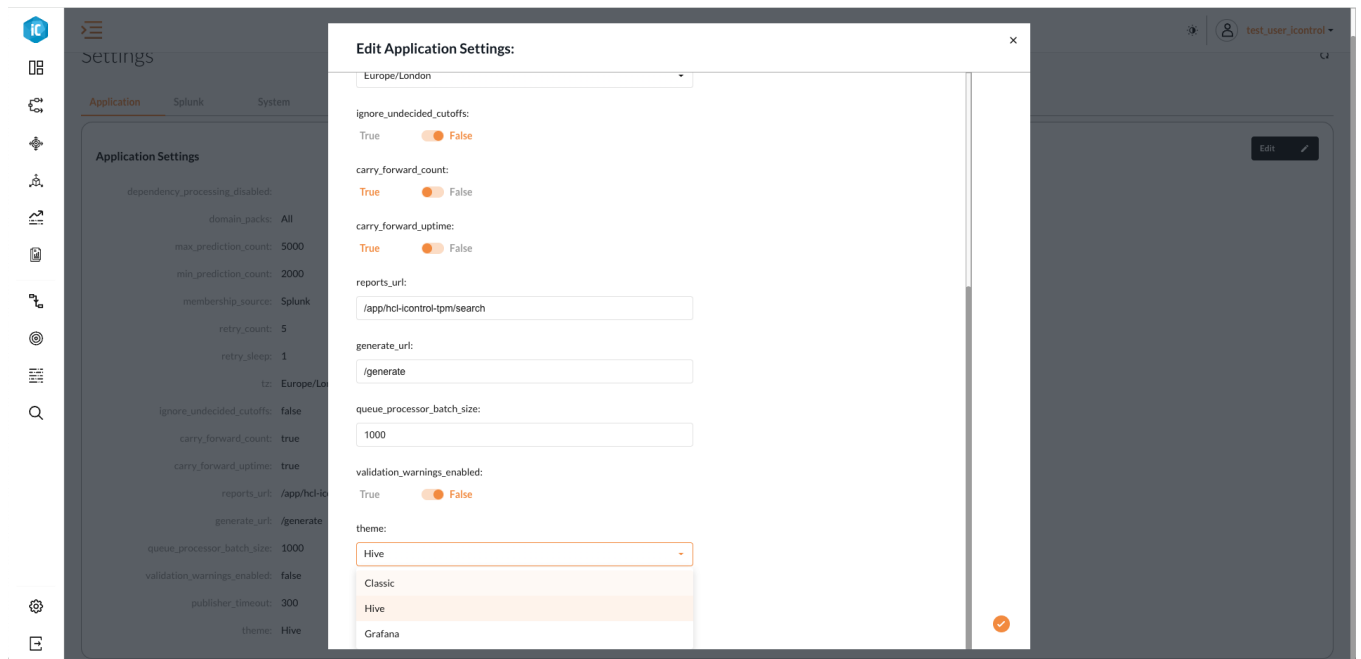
IC

Settings

Application Splunk System

Application Settings

Edit

dependency_processing_disabled:
domain_packs: All
max_prediction_count: 5000
min_prediction_count: 2000
membership_source: Splunk
retry_count: 5
retry_sleep: 1
tz: Europe/Lo
ignore_undecided_cutoffs: false
carry_forward_count: true
carry_forward_uptime: true
reports_url: /app/hcl-ic
generate_url: /generate
queue_processor_batch_size: 1000
validation_warnings_enabled: false
publisher_timeout: 300
theme: Hive

test_user_icontrol

Edit Application Settings:

×

Europe/London

ignore_undecided_cutoffs:
True False

carry_forward_count:
True False

carry_forward_uptime:
True False

reports_url:
/app/hcl-icontrol-tpm/search

generate_url:
/generate

queue_processor_batch_size:
1000

validation_warnings_enabled:
True False

theme:
Hive

Classic
Hive
Grafana